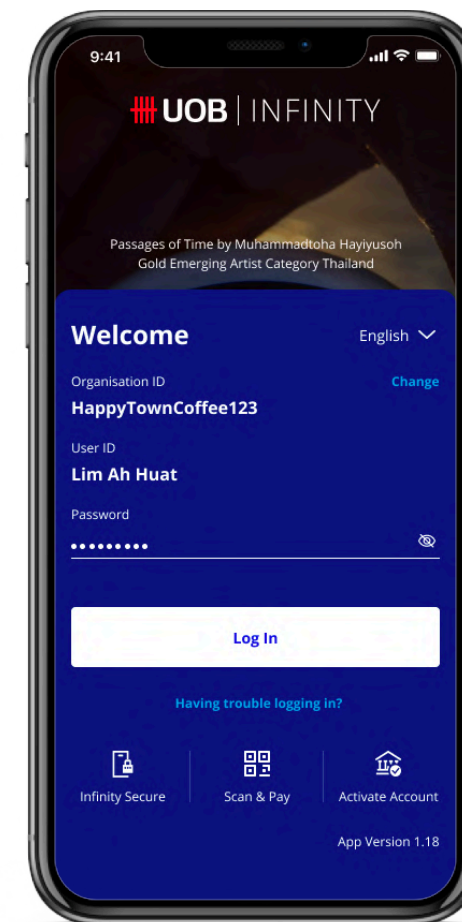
9:41

UOB | INFINITY

Passages of Time by Muhammadtoha Hayiyusoh
Gold Emerging Artist Category Thailand

Welcome

English

Organisation ID

Change

HappyTownCoffee123

User ID

Lim Ah Huat

Password

•••••••••

Log In

Having trouble logging in?

Infinity Secure

Scan & Pay

Activate Account

App Version 1.18